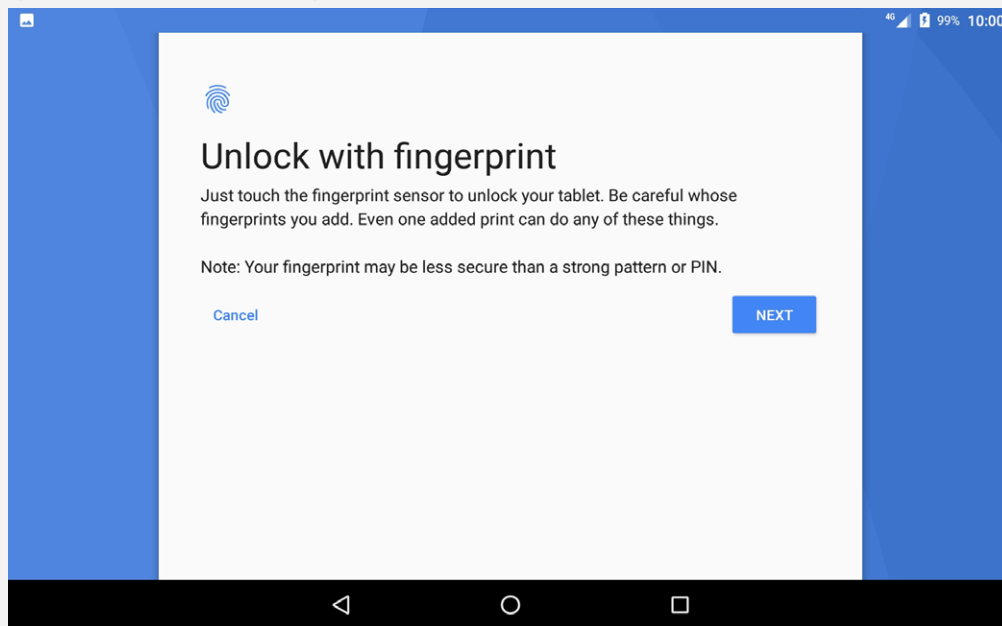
4G 99% 10:00

Unlock with fingerprint

Just touch the fingerprint sensor to unlock your tablet. Be careful whose fingerprints you add. Even one added print can do any of these things.

Note: Your fingerprint may be less secure than a strong pattern or PIN.

Cancel

NEXT